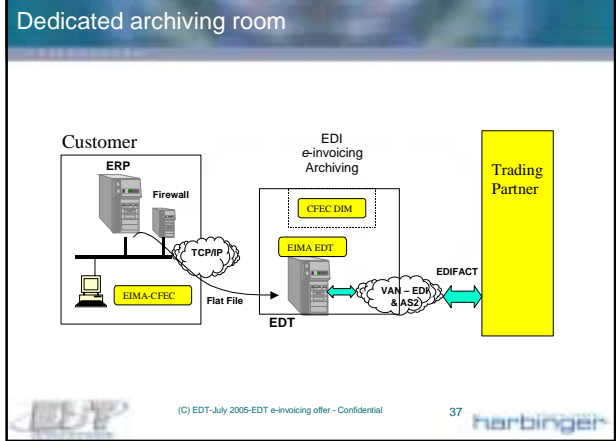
Dedicated archiving room

Customer

ERP

Firewall

TCP/IP

EIMA-CFEC

Flat File

EDI
e-invoicing
Archiving

CFEC DIM

EIMA EDT

EDT

VAN – EDI & AS2

EDIFACT

Trading Partner

(C) EDT-July 2005-EDT e-invoicing offer - Confidential

37

harbinger